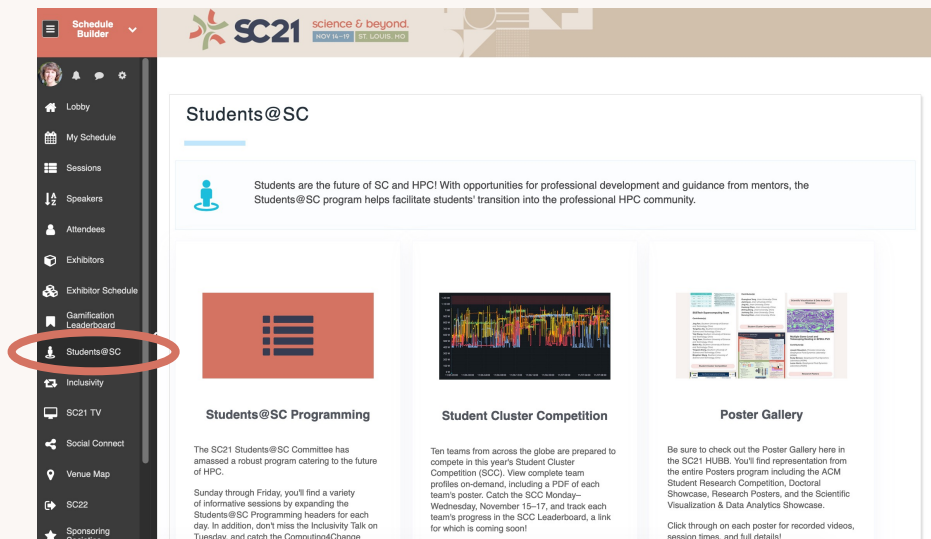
Schedule Builder

SC21 science & beyond. NOV 14–19 ST. LOUIS, MO

Lobby
My Schedule
Sessions
Speakers
Attendees
Exhibitors
Exhibitor Schedule
Gamification Leaderboard
Students@SC
Inclusivity
SC21 TV
Social Connect
Venue Map
SC22
Sponsoring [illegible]

Students@SC

Students are the future of SC and HPC! With opportunities for professional development and guidance from mentors, the Students@SC program helps facilitate students' transition into the professional HPC community.

Students@SC Programming

The SC21 Students@SC Committee has amassed a robust program catering to the future of HPC.

Sunday through Friday, you'll find a variety of informative sessions by expanding the Students@SC Programming headers for each day. In addition, don't miss the Inclusivity Talk on Tuesday, and catch the Computing4Change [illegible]

Student Cluster Competition

Ten teams from across the globe are prepared to compete in this year's Student Cluster Competition (SCC). View complete team profiles on-demand, including a PDF of each team's poster. Catch the SCC Monday–Wednesday, November 15–17, and track each team's progress in the SCC Leaderboard, a link for which is coming soon!

Poster Gallery

Be sure to check out the Poster Gallery here in the SC21 HUBB. You'll find representation from the entire Posters program including the ACM Student Research Competition, Doctoral Showcase, Research Posters, and the Scientific Visualization & Data Analytics Showcase.

Click through on each poster for recorded videos, session times, and full details!